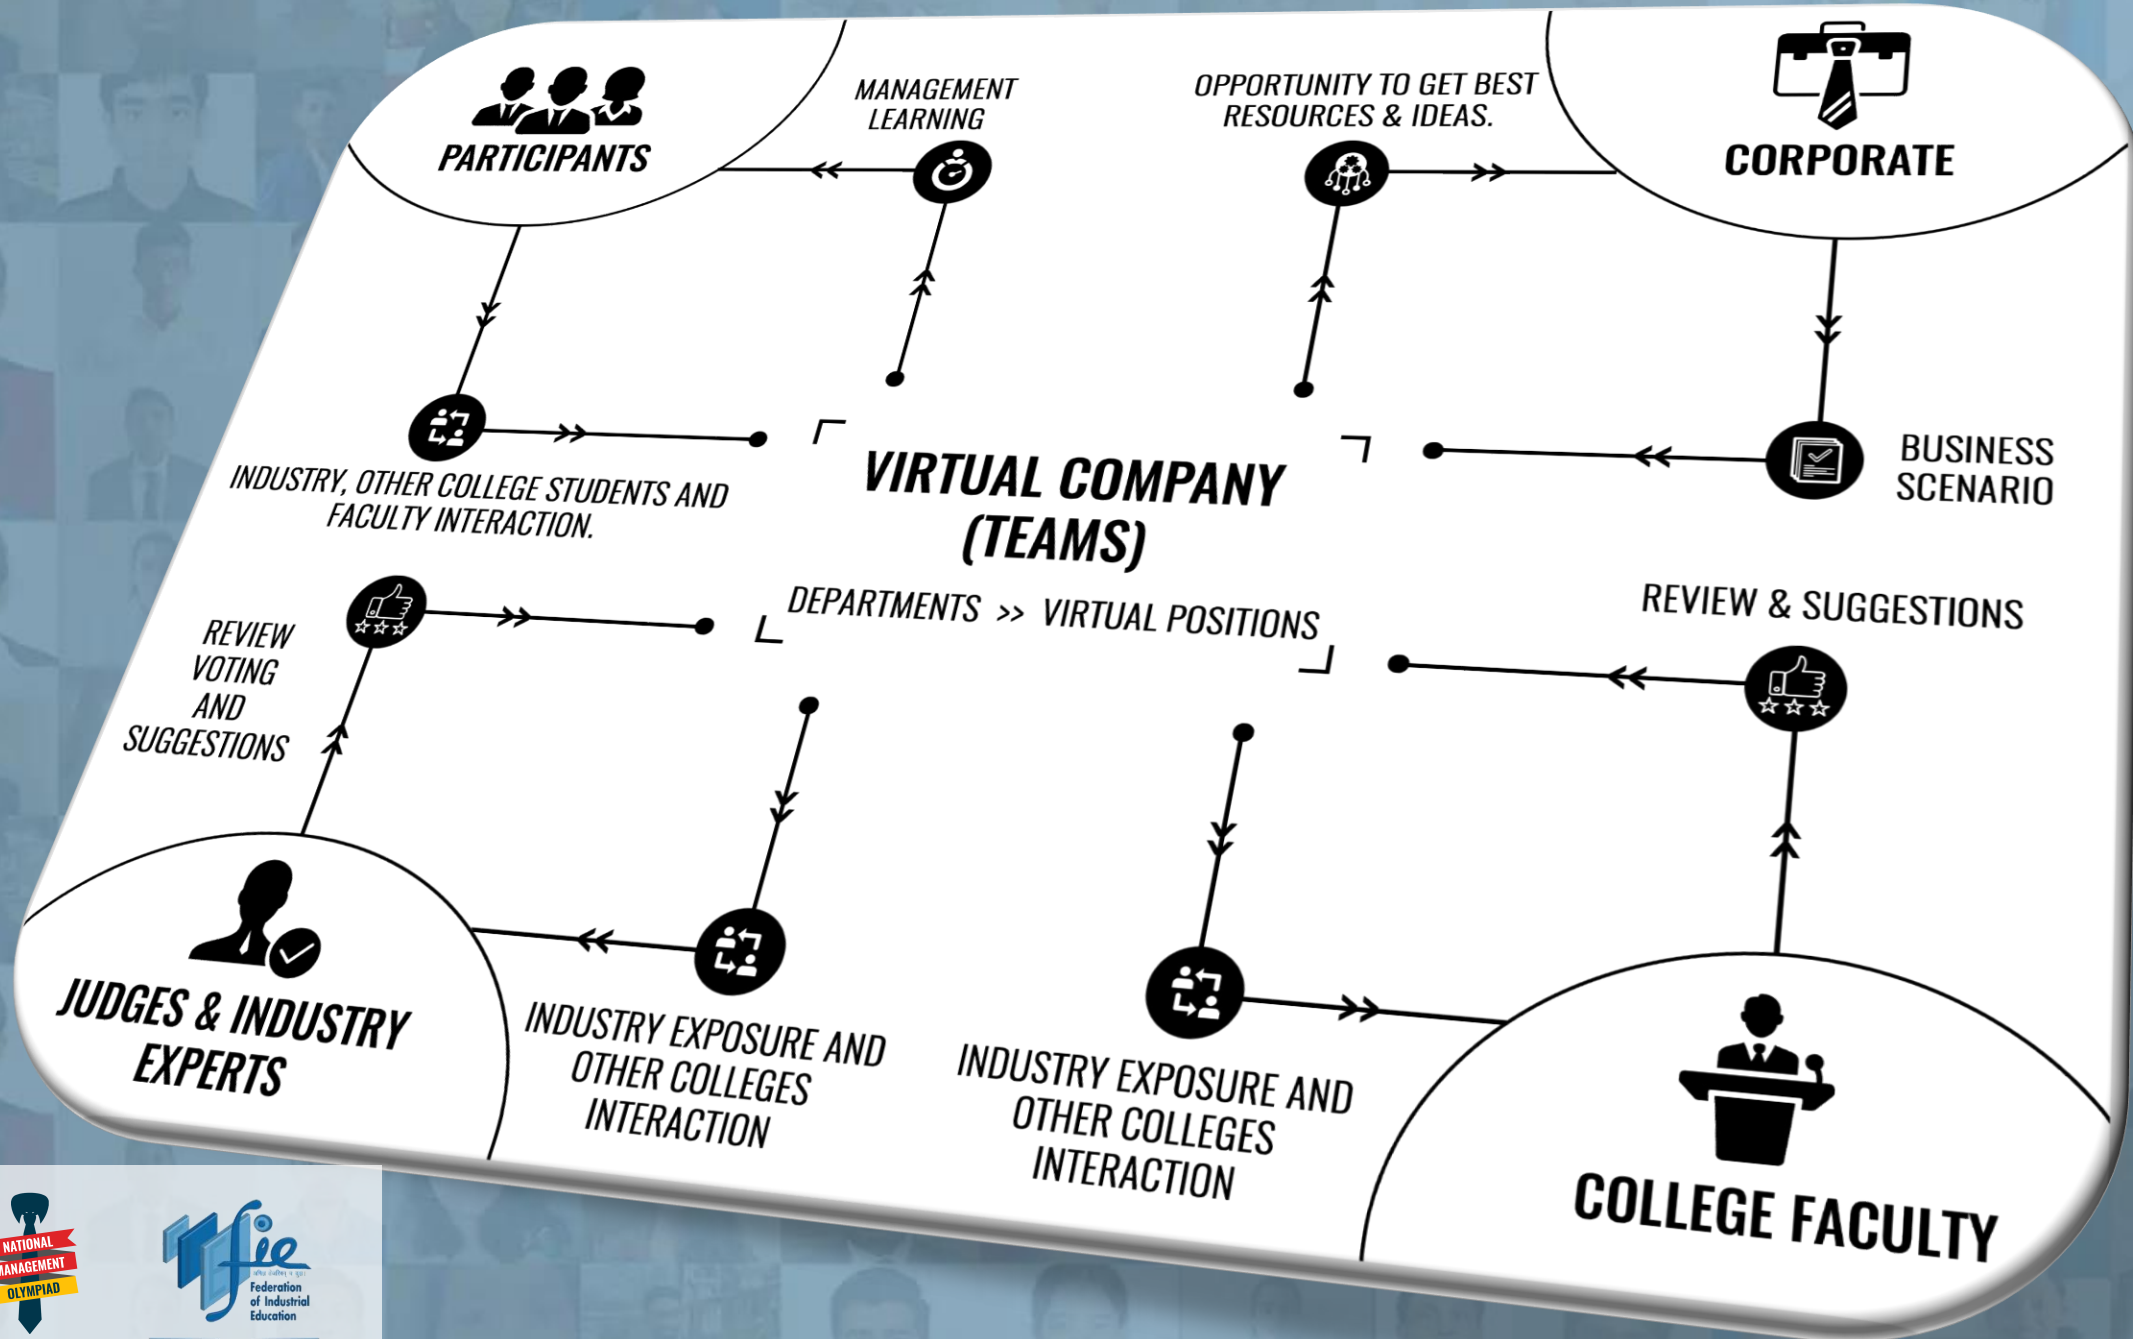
PARTICIPANTS

MANAGEMENT LEARNING

OPPORTUNITY TO GET BEST RESOURCES & IDEAS.

CORPORATE

INDUSTRY, OTHER COLLEGE STUDENTS AND FACULTY INTERACTION.

VIRTUAL COMPANY (TEAMS)

DEPARTMENTS >> VIRTUAL POSITIONS

BUSINESS SCENARIO

REVIEW & SUGGESTIONS

REVIEW VOTING AND SUGGESTIONS

JUDGES & INDUSTRY EXPERTS

INDUSTRY EXPOSURE AND OTHER COLLEGES INTERACTION

INDUSTRY EXPOSURE AND OTHER COLLEGES INTERACTION

COLLEGE FACULTY

NATIONAL MANAGEMENT OLYMPIAD

fie
Federation of Industrial Education